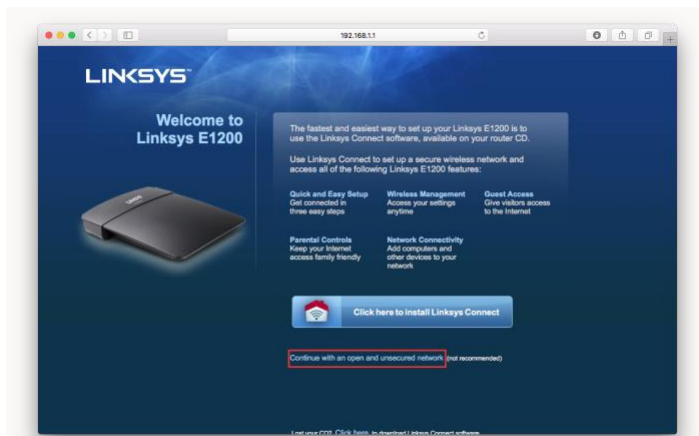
192.168.1.1

LINKSYS

Welcome to Linksys E1200

The fastest and easiest way to set up your Linksys E1200 is to use the Linksys Connect software, available on your router CD.

Use Linksys Connect to set up a secure wireless network and access all of the following Linksys E1200 features:

Quick and Easy Setup
Get connected in three easy steps

Wireless Management
Access your settings anytime

Guest Access
Give visitors access to the Internet

Parental Controls
Keep your Internet access family friendly

Network Connectivity
Add computers and other devices to your network

Click here to install Linksys Connect

Continue with an open and unsecured network (not recommended)

Lost your CD? Click here to download Linksys Connect software